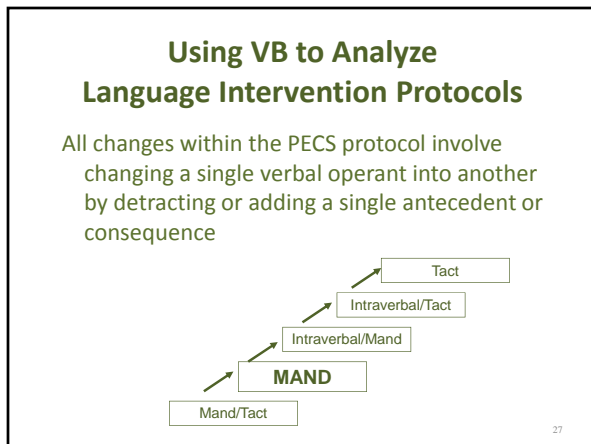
Using VB to Analyze Language Intervention Protocols

All changes within the PECS protocol involve changing a single verbal operant into another by detracting or adding a single antecedent or consequence

Tact

Intraverbal/Tact

Intraverbal/Mand

MAND

Mand/Tact

27